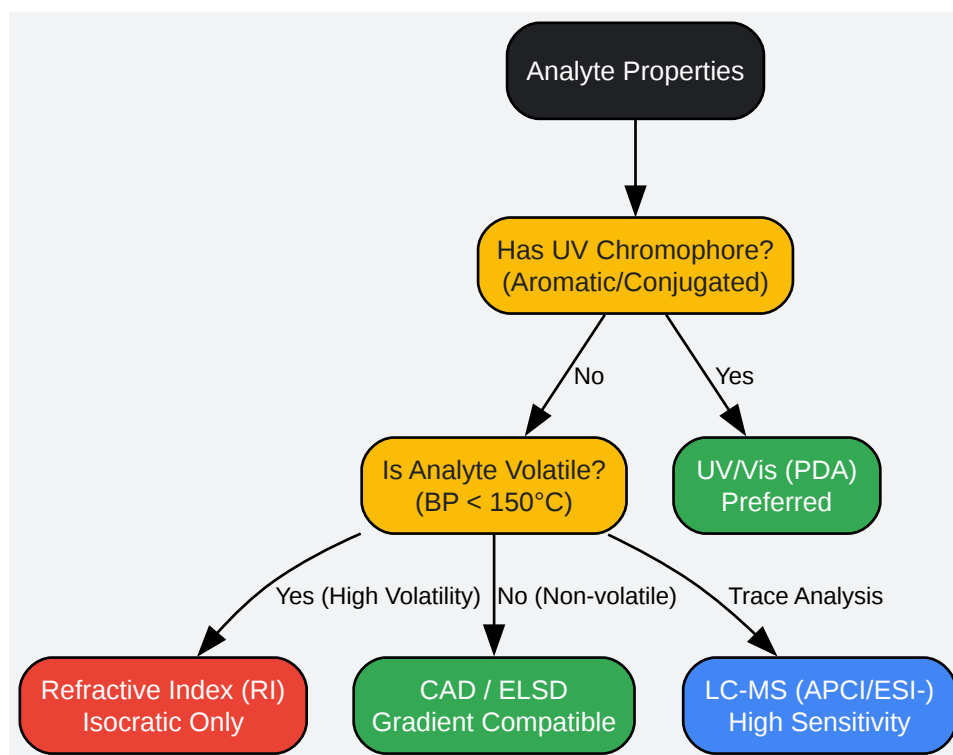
Analyte Properties

Has UV Chromophore?
(Aromatic/Conjugated)

No

Yes

Is Analyte Volatile?
(BP < 150°C)

UV/Vis (PDA)
Preferred

Yes (High Volatility)

No (Non-volatile)

Trace Analysis

Refractive Index (RI)
Isocratic Only

CAD / ELSD
Gradient Compatible

LC-MS (APCI/ESI-)
High Sensitivity